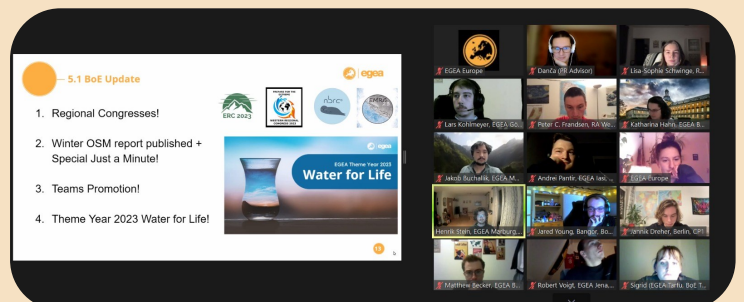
5.1 BoE Update

egea

1. Regional Congresses!

2. Winter OSM report published + Special Just a Minute!

3. Teams Promotion!

4. Theme Year 2023 Water for Life!

ERC 2023

WESTERN REGIONAL CONGRESS 2023

nbrc

EMRC

egea

EGEA Theme Year 2023

Water for Life

EGEA Europe

Danča (PR Advisor)

Lisa-Sophie Schwinge, R...

Lars Kohlmeyer, EGEA Gö...

Peter C. Frandsen, RA We...

Katharina Hahn, EGEA B...

Jakob Buchalik, EGEA M...

Andrei Pantir, EGEA Iasi, ...

EGEA Europe

Henrik Stein, EGEA Marburg...

Jared Young, Bangor, Bo...

Jannik Dreher, Berlin, CP...

Matthew Becker, EGEA B...

Robert Voigt, EGEA Jena...

Sigrid (EGEA-Tartu, BoE T...